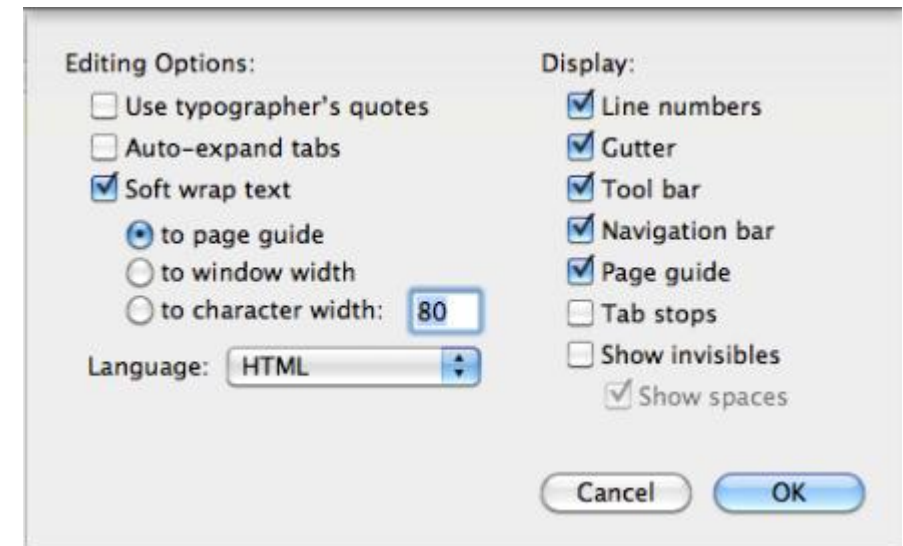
Editing Options:

Use typographer's quotes

Auto-expand tabs

Soft wrap text

to page guide

to window width

to character width: 80

Language: HTML

Display:

Line numbers

Gutter

Tool bar

Navigation bar

Page guide

Tab stops

Show invisibles

Show spaces

Cancel

OK